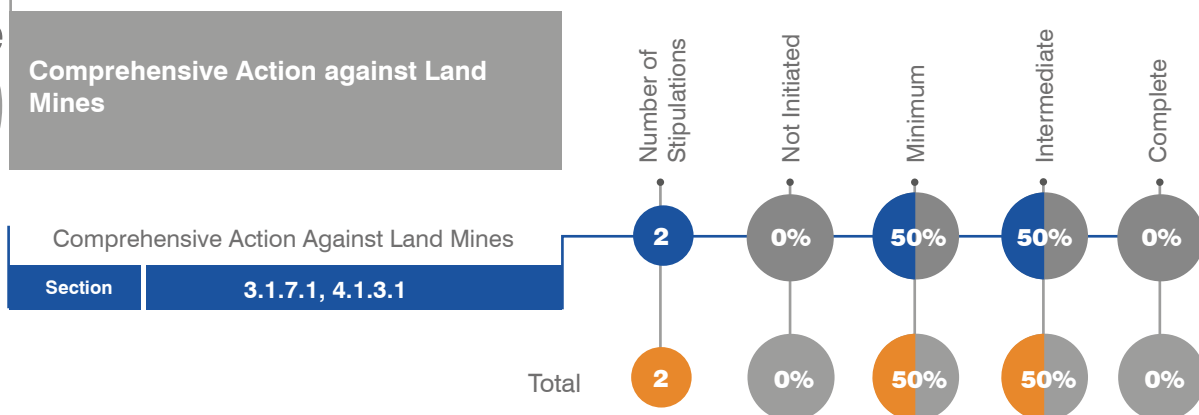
Comprehensive Action against Land Mines

Number of Stipulations

Not Initiated

Minimum

Intermediate

Complete

Comprehensive Action Against Land Mines

| Section | 3.1.7.1, 4.1.3.1 |
|---|---|

2

0%

50%

50%

0%

Total

2

0%

50%

50%

0%